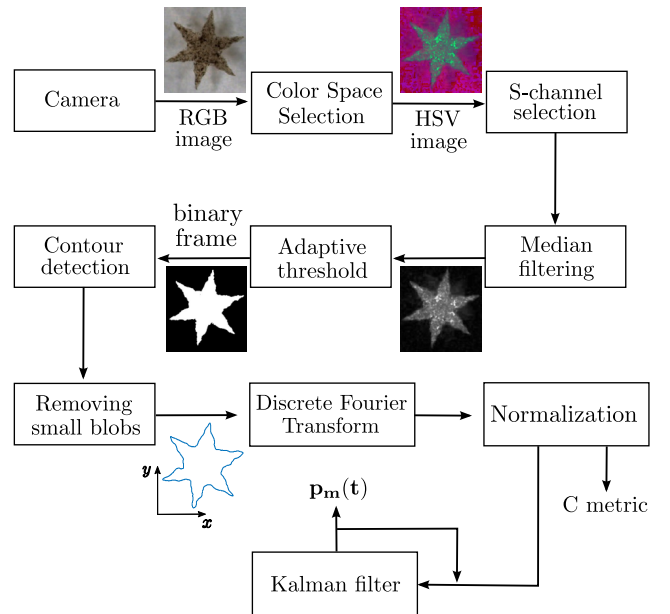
Camera

RGB image

Color Space Selection

HSV image

S-channel selection

Median filtering

Adaptive threshold

binary frame

Contour detection

Removing small blobs

Discrete Fourier Transform

Normalization

$y$

$x$

$\mathbf{p_m(t)}$

C metric

Kalman filter